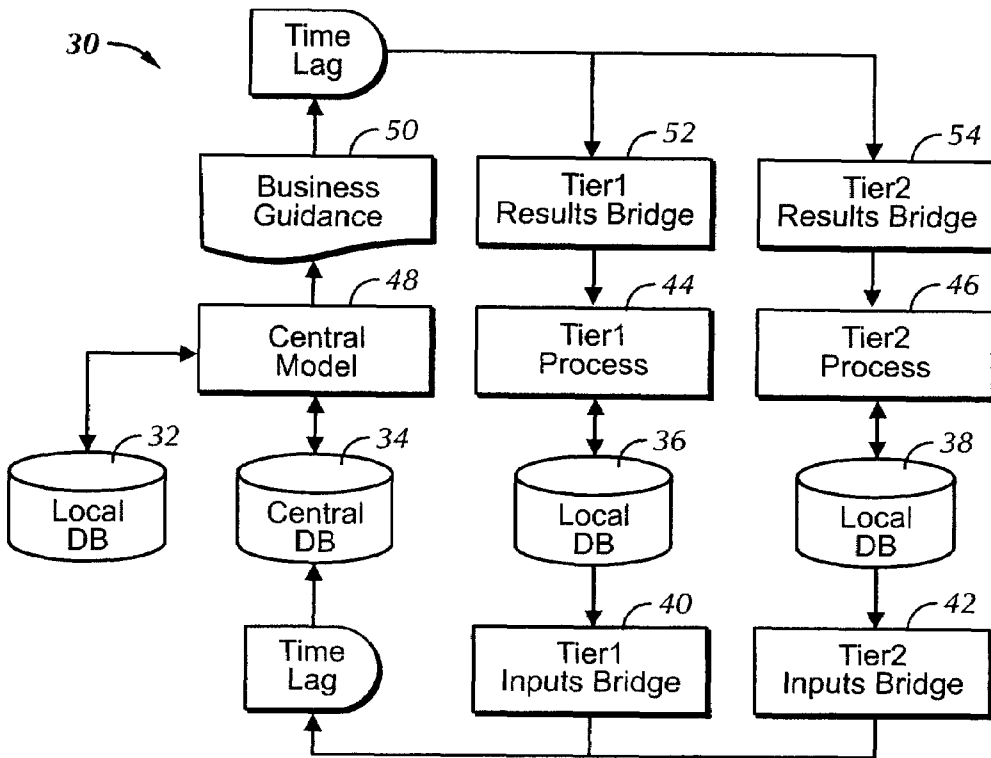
30

Time Lag

50

Business Guidance

52

Tier1 Results Bridge

54

Tier2 Results Bridge

48

Central Model

44

Tier1 Process

46

Tier2 Process

32

Local DB

34

Central DB

36

Local DB

38

Local DB

40

42

Time Lag

Tier1 Inputs Bridge

Tier2 Inputs Bridge